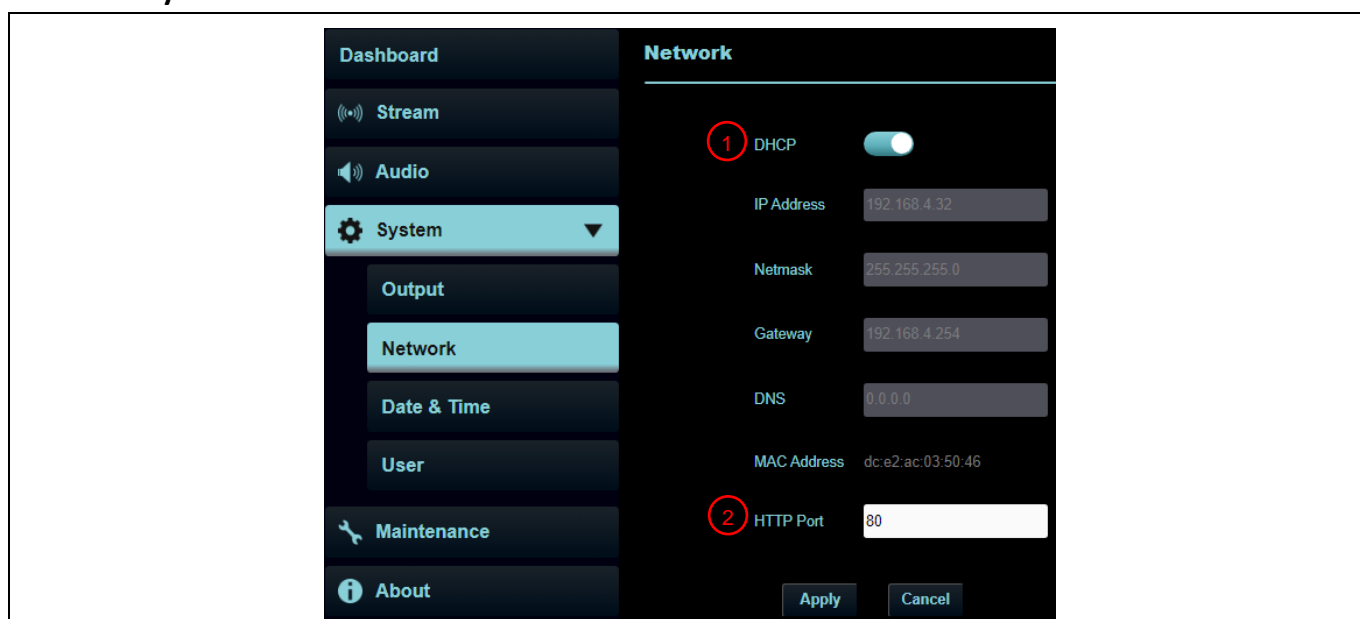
Dashboard
Stream
Audio
System
Output
Network
Date & Time
User
Maintenance
About

Network

1 DHCP
IP Address 192.168.4.32
Netmask 255.255.255.0
Gateway 192.168.4.254
DNS 0.0.0.0
MAC Address dc:e2:ac:03:50:46
2 HTTP Port 80

Apply Cancel